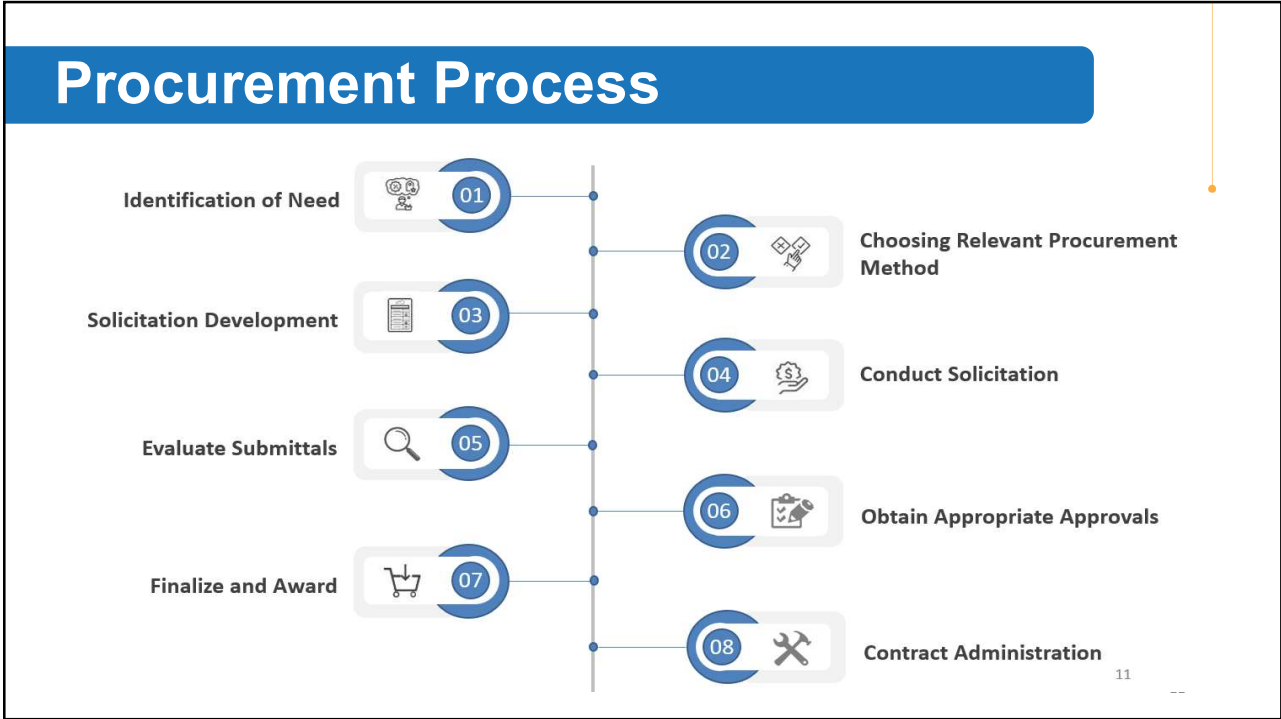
Procurement Process

Identification of Need 01

02 Choosing Relevant Procurement Method

Solicitation Development 03

04 Conduct Solicitation

Evaluate Submittals 05

06 Obtain Appropriate Approvals

Finalize and Award 07

08 Contract Administration

11